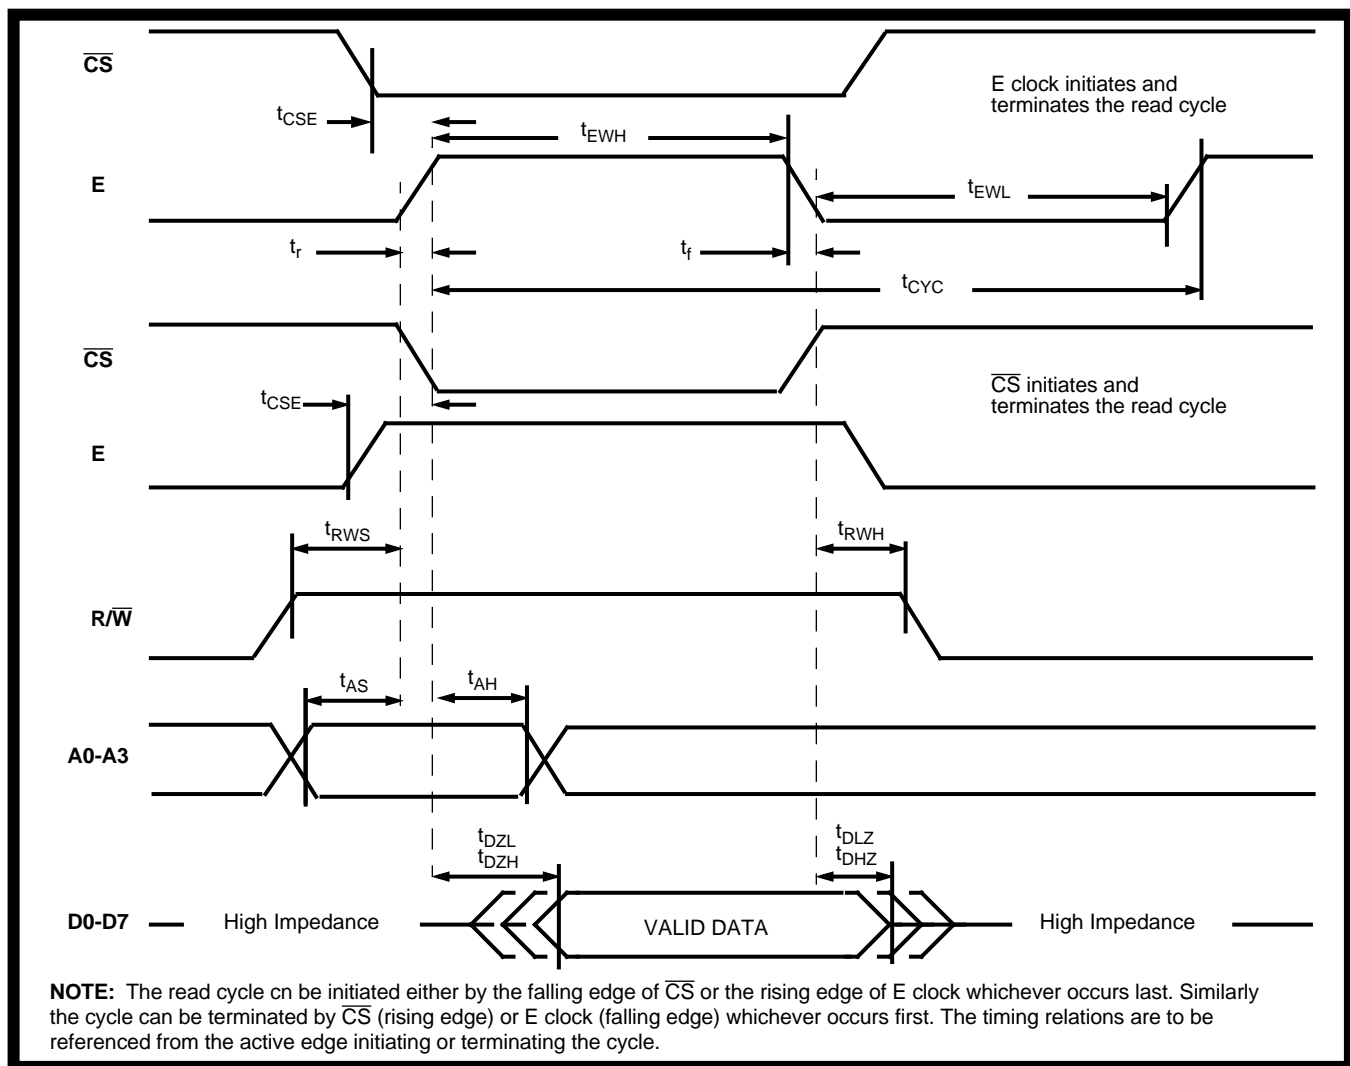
$\overline{CS}$

E clock initiates and terminates the read cycle

$t_{CSE}$

$t_{EWH}$

E

$t_{EWL}$

$t_r$

$t_f$

$t_{CYC}$

$\overline{CS}$

$\overline{CS}$ initiates and terminates the read cycle

$t_{CSE}$

E

$t_{RWS}$

$t_{RWH}$

R/$\overline{W}$

$t_{AS}$

$t_{AH}$

A0-A3

$t_{DZL}$
$t_{DZH}$

$t_{DLZ}$
$t_{DHZ}$

D0-D7

High Impedance

VALID DATA

High Impedance

**NOTE:** The read cycle cn be initiated either by the falling edge of $\overline{CS}$ or the rising edge of E clock whichever occurs last. Similarly the cycle can be terminated by $\overline{CS}$ (rising edge) or E clock (falling edge) whichever occurs first. The timing relations are to be referenced from the active edge initiating or terminating the cycle.